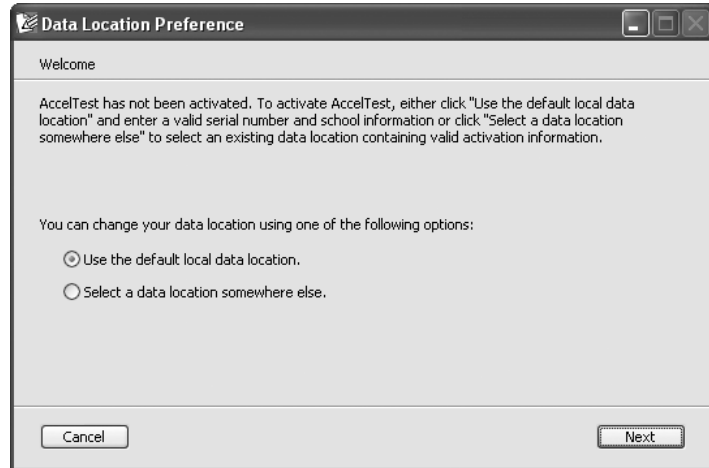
Data Location Preference

Welcome

AccelTest has not been activated. To activate AccelTest, either click "Use the default local data location" and enter a valid serial number and school information or click "Select a data location somewhere else" to select an existing data location containing valid activation information.

You can change your data location using one of the following options:

Use the default local data location.

Select a data location somewhere else.

Cancel

Next